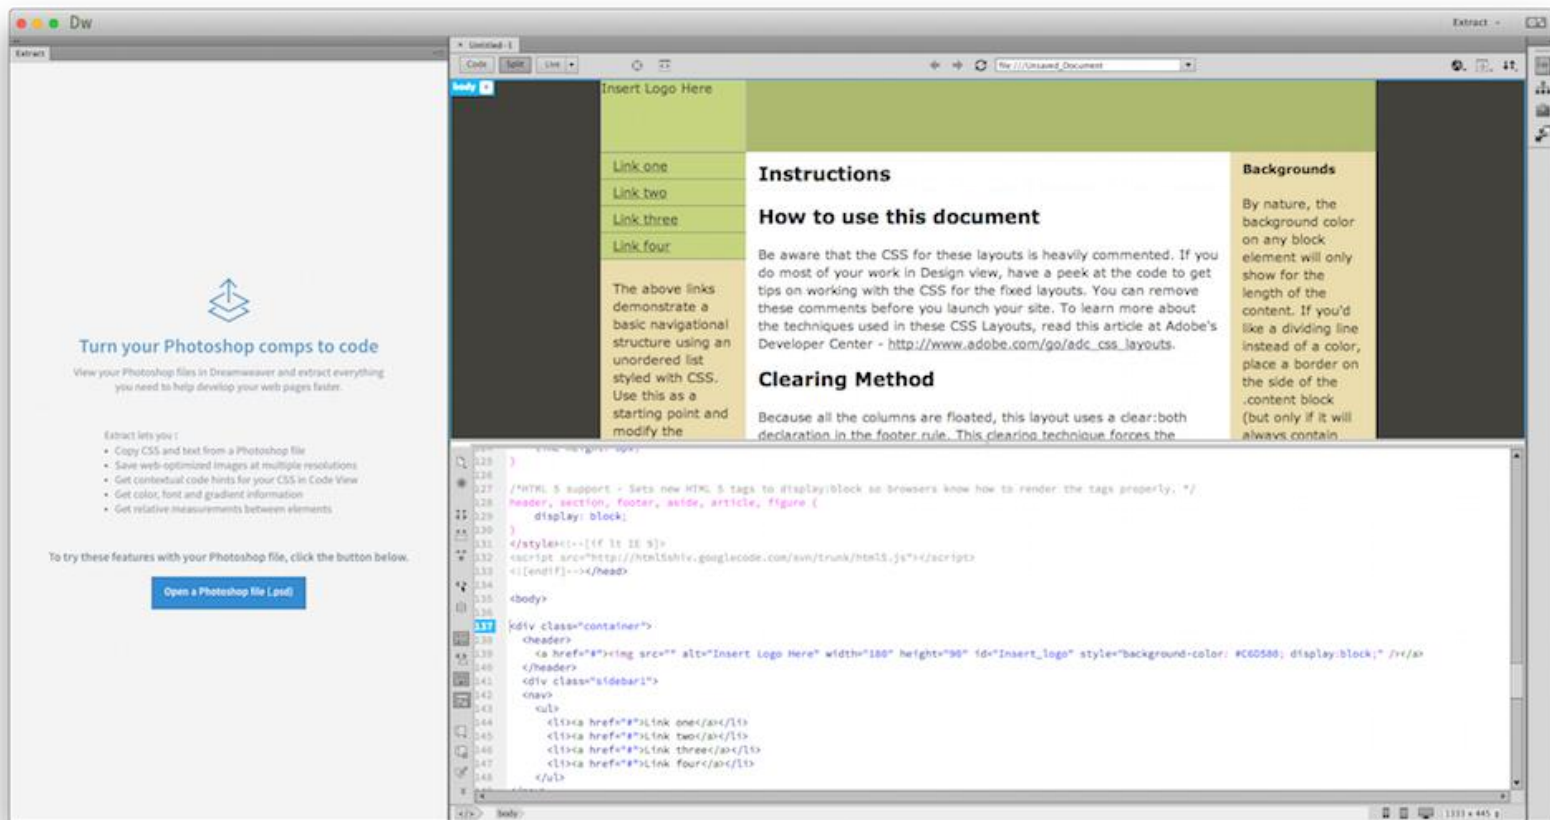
Dw

Extract

Extract

Untitled-1

Code Split Live

file:///Unsaved_Document

body

Insert Logo Here

Link one
Link two
Link three
Link four

The above links demonstrate a basic navigational structure using an unordered list styled with CSS. Use this as a starting point and modify the

Instructions

How to use this document

Be aware that the CSS for these layouts is heavily commented. If you do most of your work in Design view, have a peek at the code to get tips on working with the CSS for the fixed layouts. You can remove these comments before you launch your site. To learn more about the techniques used in these CSS Layouts, read this article at Adobe's Developer Center - http://www.adobe.com/go/adc_css_layouts.

Clearing Method

Because all the columns are floated, this layout uses a clear:both declaration in the footer rule. This clearing technique forces the

Backgrounds

By nature, the background color on any block element will only show for the length of the content. If you'd like a dividing line instead of a color, place a border on the side of the .content block (but only if it will always contain

Turn your Photoshop comps to code

View your Photoshop files in Dreamweaver and extract everything you need to help develop your web pages faster.

Extract lets you :
• Copy CSS and text from a Photoshop file
• Save web-optimized images at multiple resolutions
• Get contextual code hints for your CSS in Code View
• Get color, font and gradient information
• Get relative measurements between elements

To try these features with your Photoshop file, click the button below.

Open a Photoshop file (.psd)

125 }
126
127 /*HTML 5 support - Sets new HTML 5 tags to display:block so browsers know how to render the tags properly. */
128 header, section, footer, aside, article, figure {
129 display: block;
130 }
131 </style><!--[if lt IE 9]>
132 <script src="http://html5shiv.googlecode.com/svn/trunk/html5.js"></script>
133 <![endif]--></head>
134
135 <body>
136
137 <div class="container">
138 <header>
139 <a href="#"><img src="" alt="Insert Logo Here" width="180" height="90" id="Insert_logo" style="background-color: #C6D580; display:block;" /></a>
140 </header>
141 <div class="sidebar1">
142 <nav>
143 <ul>
144 <li><a href="#">Link one</a></li>
145 <li><a href="#">Link two</a></li>
146 <li><a href="#">Link three</a></li>
147 <li><a href="#">Link four</a></li>
148 </ul>

body

1111 x 445